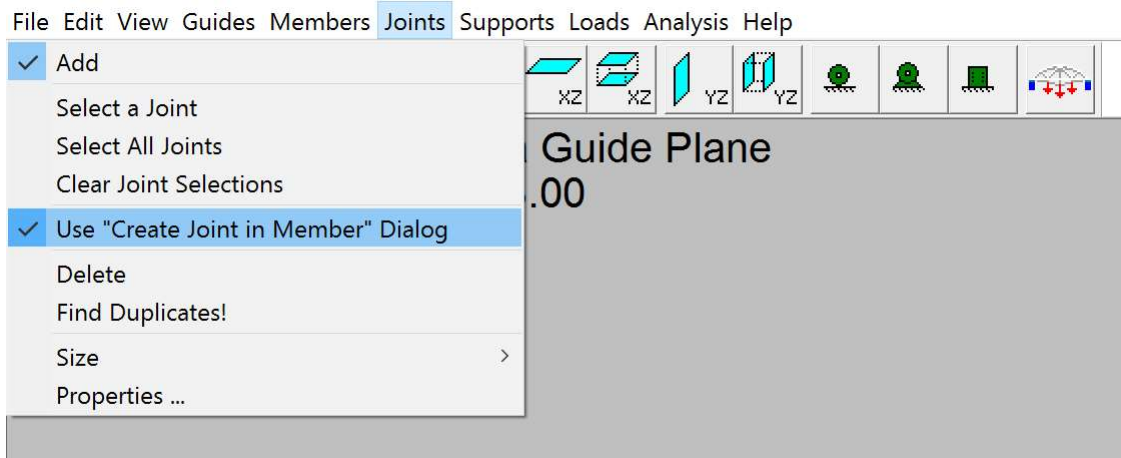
File Edit View Guides Members Joints Supports Loads Analysis Help

✓ Add
Select a Joint
Select All Joints
Clear Joint Selections
✓ Use "Create Joint in Member" Dialog
Delete
Find Duplicates!
Size >
Properties ...

XZ XZ YZ YZ

Guide Plane
.00